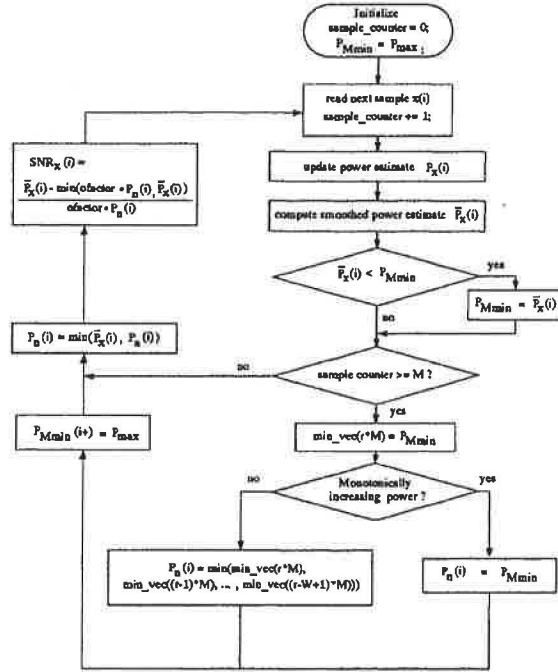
Initialize
sample_counter = 0;
$P_{Mmin} = P_{max}$ ;

read next sample x(i)
sample_counter += 1;

update power estimate $P_x(i)$

compute smoothed power estimate $\bar{P}_x(i)$

$\bar{P}_x(i) < P_{Mmin}$

yes

$P_{Mmin} = \bar{P}_x(i)$

no

sample counter >= M ?

no

yes

min_vec(r*M) = $P_{Mmin}$

Monotonically increasing power ?

no

yes

$P_n(i)$ = min(min_vec(r*M), min_vec((r-1)*M), ... , min_vec((r-W+1)*M)))

$P_n(i) = P_{Mmin}$

$SNR_x(i) = \frac{\bar{P}_x(i) - \min(ofactor \cdot P_n(i), \bar{P}_x(i))}{ofactor \cdot P_n(i)}$

$P_n(i) = \min(\bar{P}_x(i), P_n(i))$

$P_{Mmin}(i+) = P_{max}$